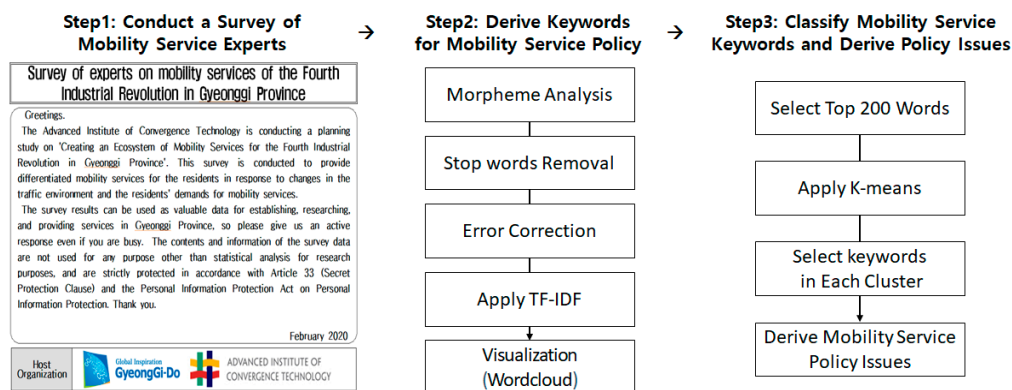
Step1: Conduct a Survey of Mobility Service Experts

Survey of experts on mobility services of the Fourth Industrial Revolution in Gyeonggi Province

Greetings.

The Advanced Institute of Convergence Technology is conducting a planning study on 'Creating an Ecosystem of Mobility Services for the Fourth Industrial Revolution in Gyeonggi Province'. This survey is conducted to provide differentiated mobility services for the residents in response to changes in the traffic environment and the residents' demands for mobility services.

The survey results can be used as valuable data for establishing, researching, and providing services in Gyeonggi Province, so please give us an active response even if you are busy. The contents and information of the survey data are not used for any purpose other than statistical analysis for research purposes, and are strictly protected in accordance with Article 33 (Secret Protection Clause) and the Personal Information Protection Act on Personal Information Protection. Thank you.

February 2020

Host Organization

Global Inspiration GyeongGi-Do

ADVANCED INSTITUTE OF CONVERGENCE TECHNOLOGY

→

Step2: Derive Keywords for Mobility Service Policy

Morpheme Analysis

Stop words Removal

Error Correction

Apply TF-IDF

Visualization (Wordcloud)

→

Step3: Classify Mobility Service Keywords and Derive Policy Issues

Select Top 200 Words

Apply K-means

Select keywords in Each Cluster

Derive Mobility Service Policy Issues